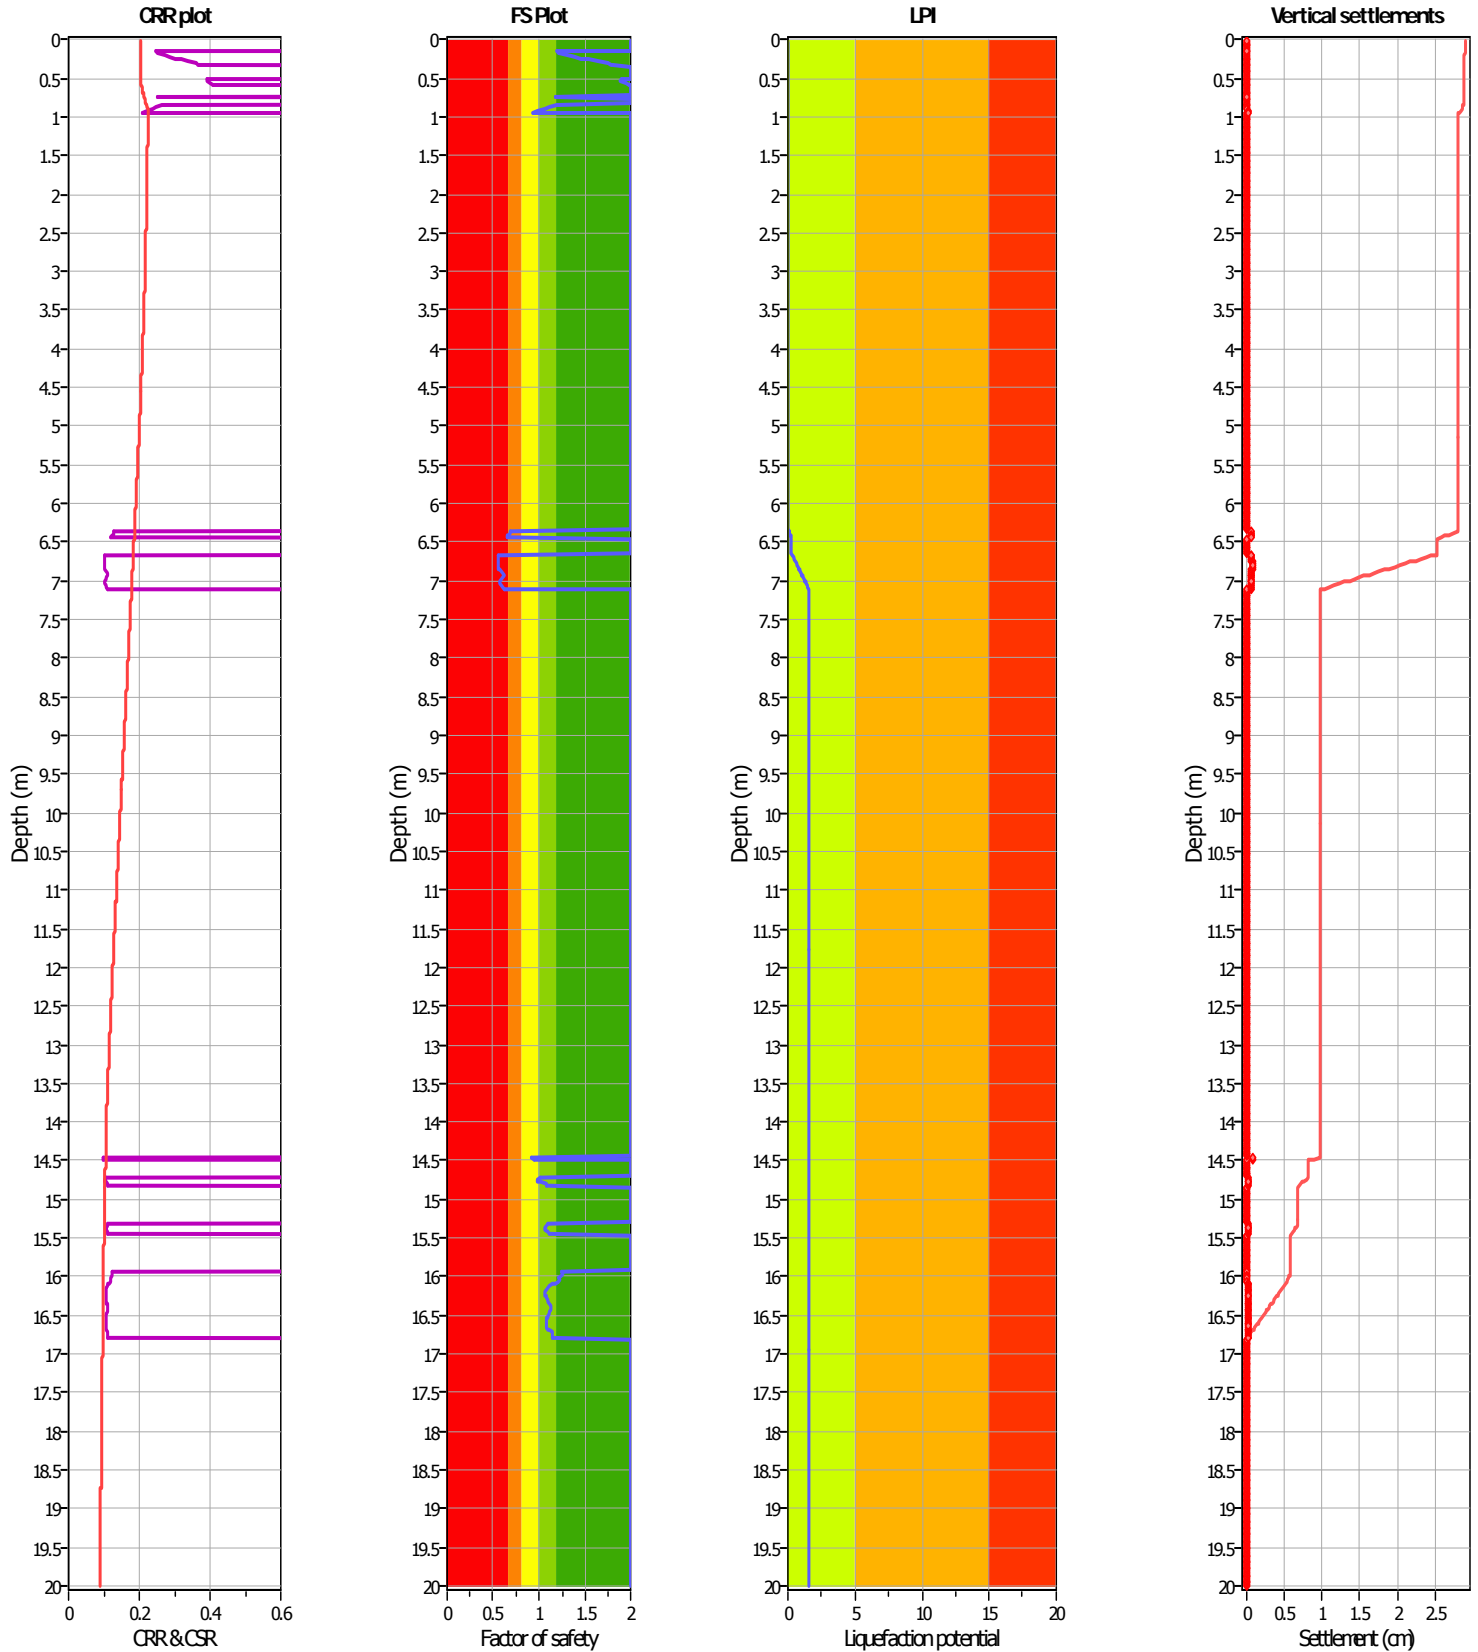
CRR plot

Depth (m)

0
0.5
1
1.5
2
2.5
3
3.5
4
4.5
5
5.5
6
6.5
7
7.5
8
8.5
9
9.5
10
10.5
11
11.5
12
12.5
13
13.5
14
14.5
15
15.5
16
16.5
17
17.5
18
18.5
19
19.5
20

0 0.2 0.4 0.6
CRR & CSR

FS Plot

Depth (m)

0
0.5
1
1.5
2
2.5
3
3.5
4
4.5
5
5.5
6
6.5
7
7.5
8
8.5
9
9.5
10
10.5
11
11.5
12
12.5
13
13.5
14
14.5
15
15.5
16
16.5
17
17.5
18
18.5
19
19.5
20

0 0.5 1 1.5 2
Factor of safety

LPI

Depth (m)

0
0.5
1
1.5
2
2.5
3
3.5
4
4.5
5
5.5
6
6.5
7
7.5
8
8.5
9
9.5
10
10.5
11
11.5
12
12.5
13
13.5
14
14.5
15
15.5
16
16.5
17
17.5
18
18.5
19
19.5
20

0 5 10 15 20
Liquefaction potential

Vertical settlements

Depth (m)

0
0.5
1
1.5
2
2.5
3
3.5
4
4.5
5
5.5
6
6.5
7
7.5
8
8.5
9
9.5
10
10.5
11
11.5
12
12.5
13
13.5
14
14.5
15
15.5
16
16.5
17
17.5
18
18.5
19
19.5
20

0 0.5 1 1.5 2 2.5
Settlement (cm)